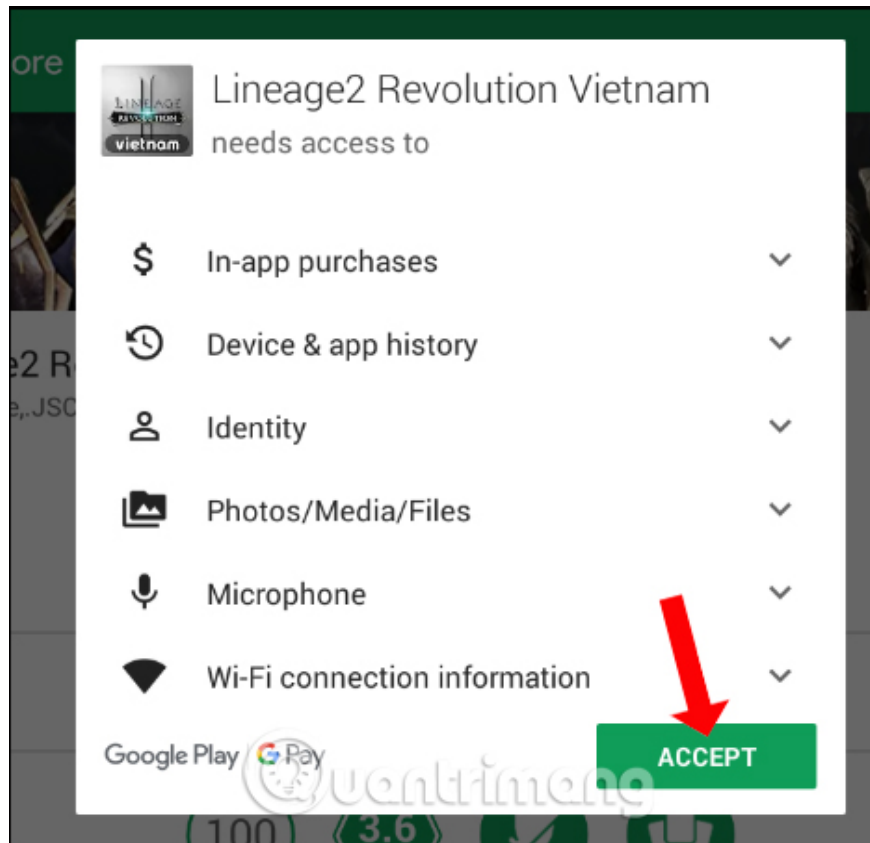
ore

LINEAGE REVOLUTION vietnam

Lineage2 Revolution Vietnam
needs access to

e2 R
e,.JSC

In-app purchases

Device & app history

Identity

Photos/Media/Files

Microphone

Wi-Fi connection information

Google Play G Pay

ACCEPT

quantrimang

100

3.6